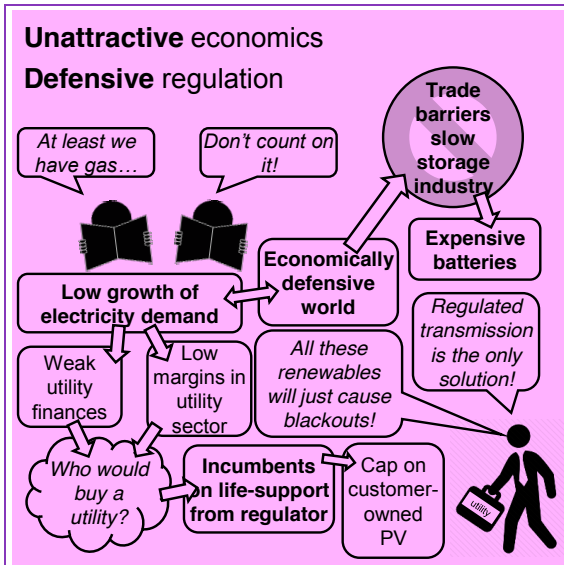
**Unattractive** economics

**Defensive** regulation

At least we have gas…

Don't count on it!

**Trade barriers slow storage industry**

**Expensive batteries**

**Economically defensive world**

**Low growth of electricity demand**

Regulated transmission is the only solution!

Weak utility finances

Low margins in utility sector

All these renewables will just cause blackouts!

Who would buy a utility?

**Incumbents on life-support from regulator**

Cap on customer-owned PV

utility